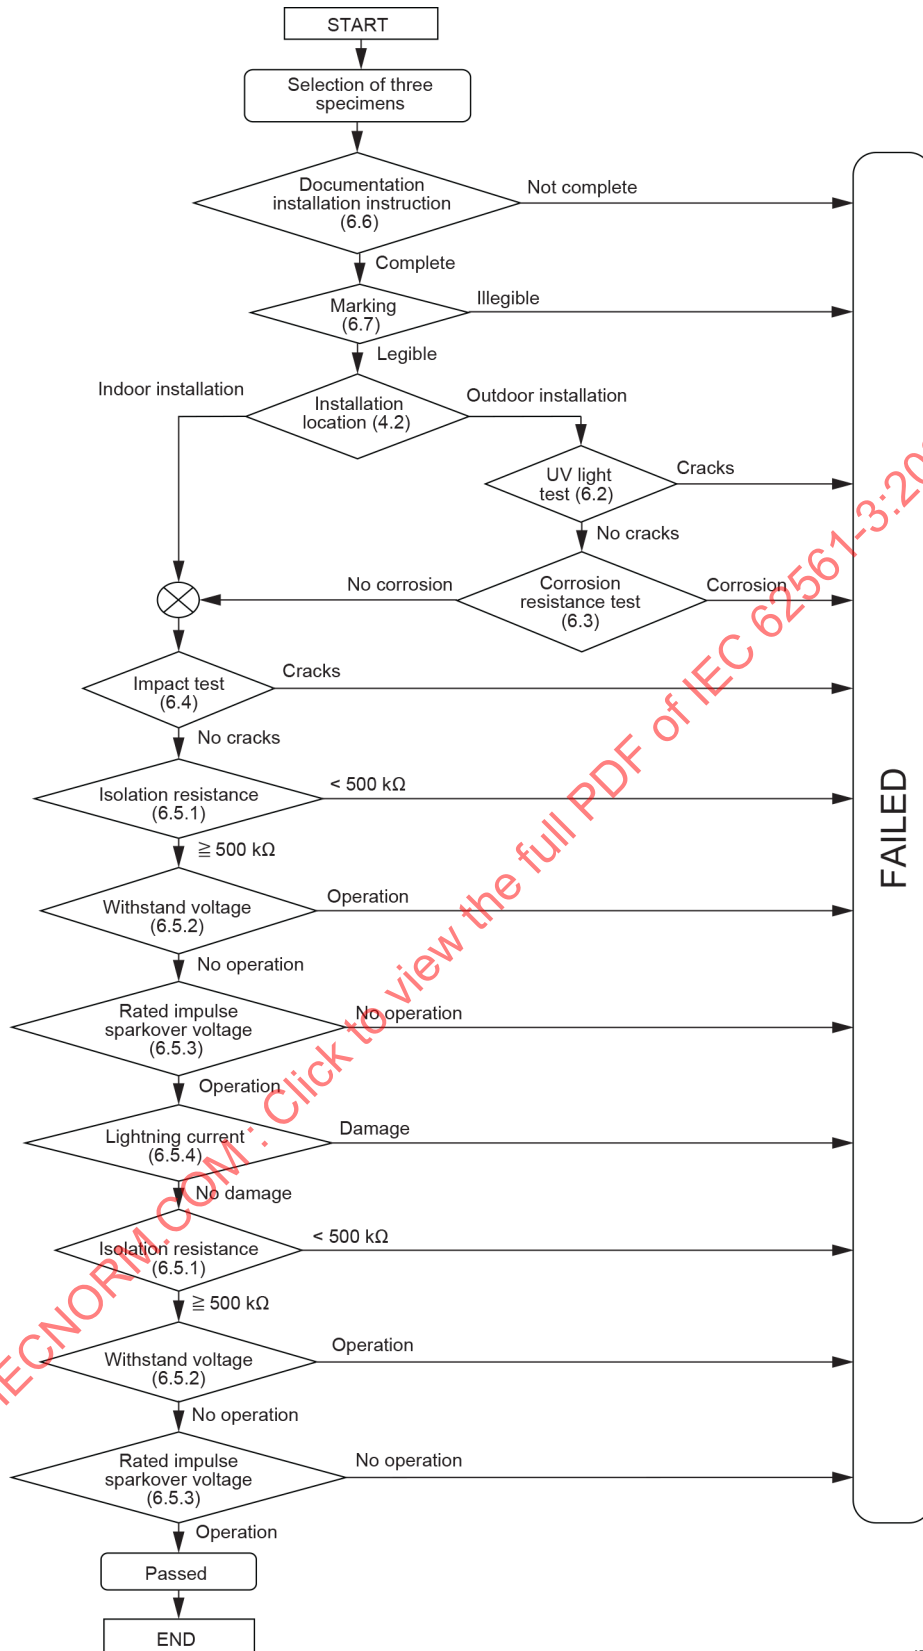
START

Selection of three specimens

Documentation installation instruction (6.6)

Not complete

Complete

Marking (6.7)

Illegible

Legible

Indoor installation

Installation location (4.2)

Outdoor installation

UV light test (6.2)

Cracks

No cracks

No corrosion

Corrosion resistance test (6.3)

Corrosion

Impact test (6.4)

Cracks

No cracks

Isolation resistance (6.5.1)

< 500 kΩ

≧ 500 kΩ

Withstand voltage (6.5.2)

Operation

No operation

Rated impulse sparkover voltage (6.5.3)

No operation

Operation

Lightning current (6.5.4)

Damage

No damage

Isolation resistance (6.5.1)

< 500 kΩ

≧ 500 kΩ

Withstand voltage (6.5.2)

Operation

No operation

Rated impulse sparkover voltage (6.5.3)

No operation

Operation

Passed

END

FAILED

IECNORM.COM : Click to view the full PDF of IEC 62561-3:20